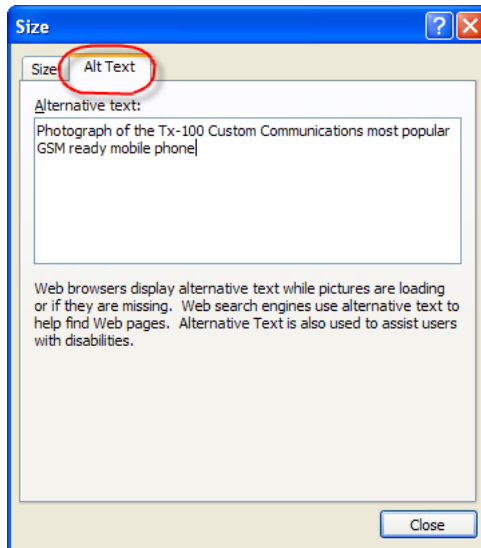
Size

?

X

Size

Alt Text

Alternative text:

Photograph of the Tx-100 Custom Communications most popular GSM ready mobile phone

Web browsers display alternative text while pictures are loading or if they are missing. Web search engines use alternative text to help find Web pages. Alternative Text is also used to assist users with disabilities.

Close